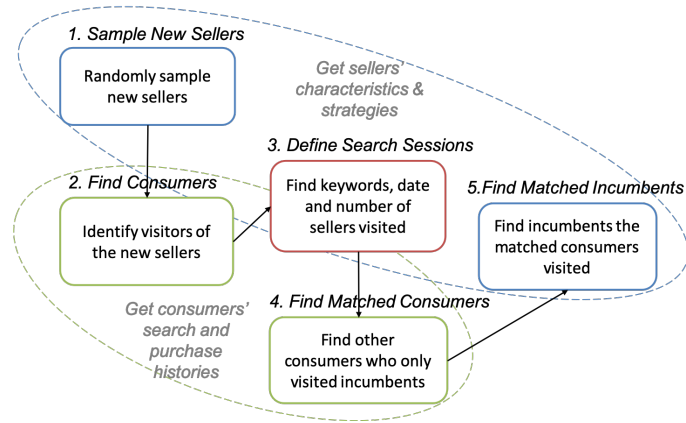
1. Sample New Sellers

Randomly sample new sellers

Get sellers' characteristics & strategies

3. Define Search Sessions

2. Find Consumers

Find keywords, date and number of sellers visited

5.Find Matched Incumbents

Identify visitors of the new sellers

Find incumbents the matched consumers visited

4. Find Matched Consumers

Get consumers' search and purchase histories

Find other consumers who only visited incumbents